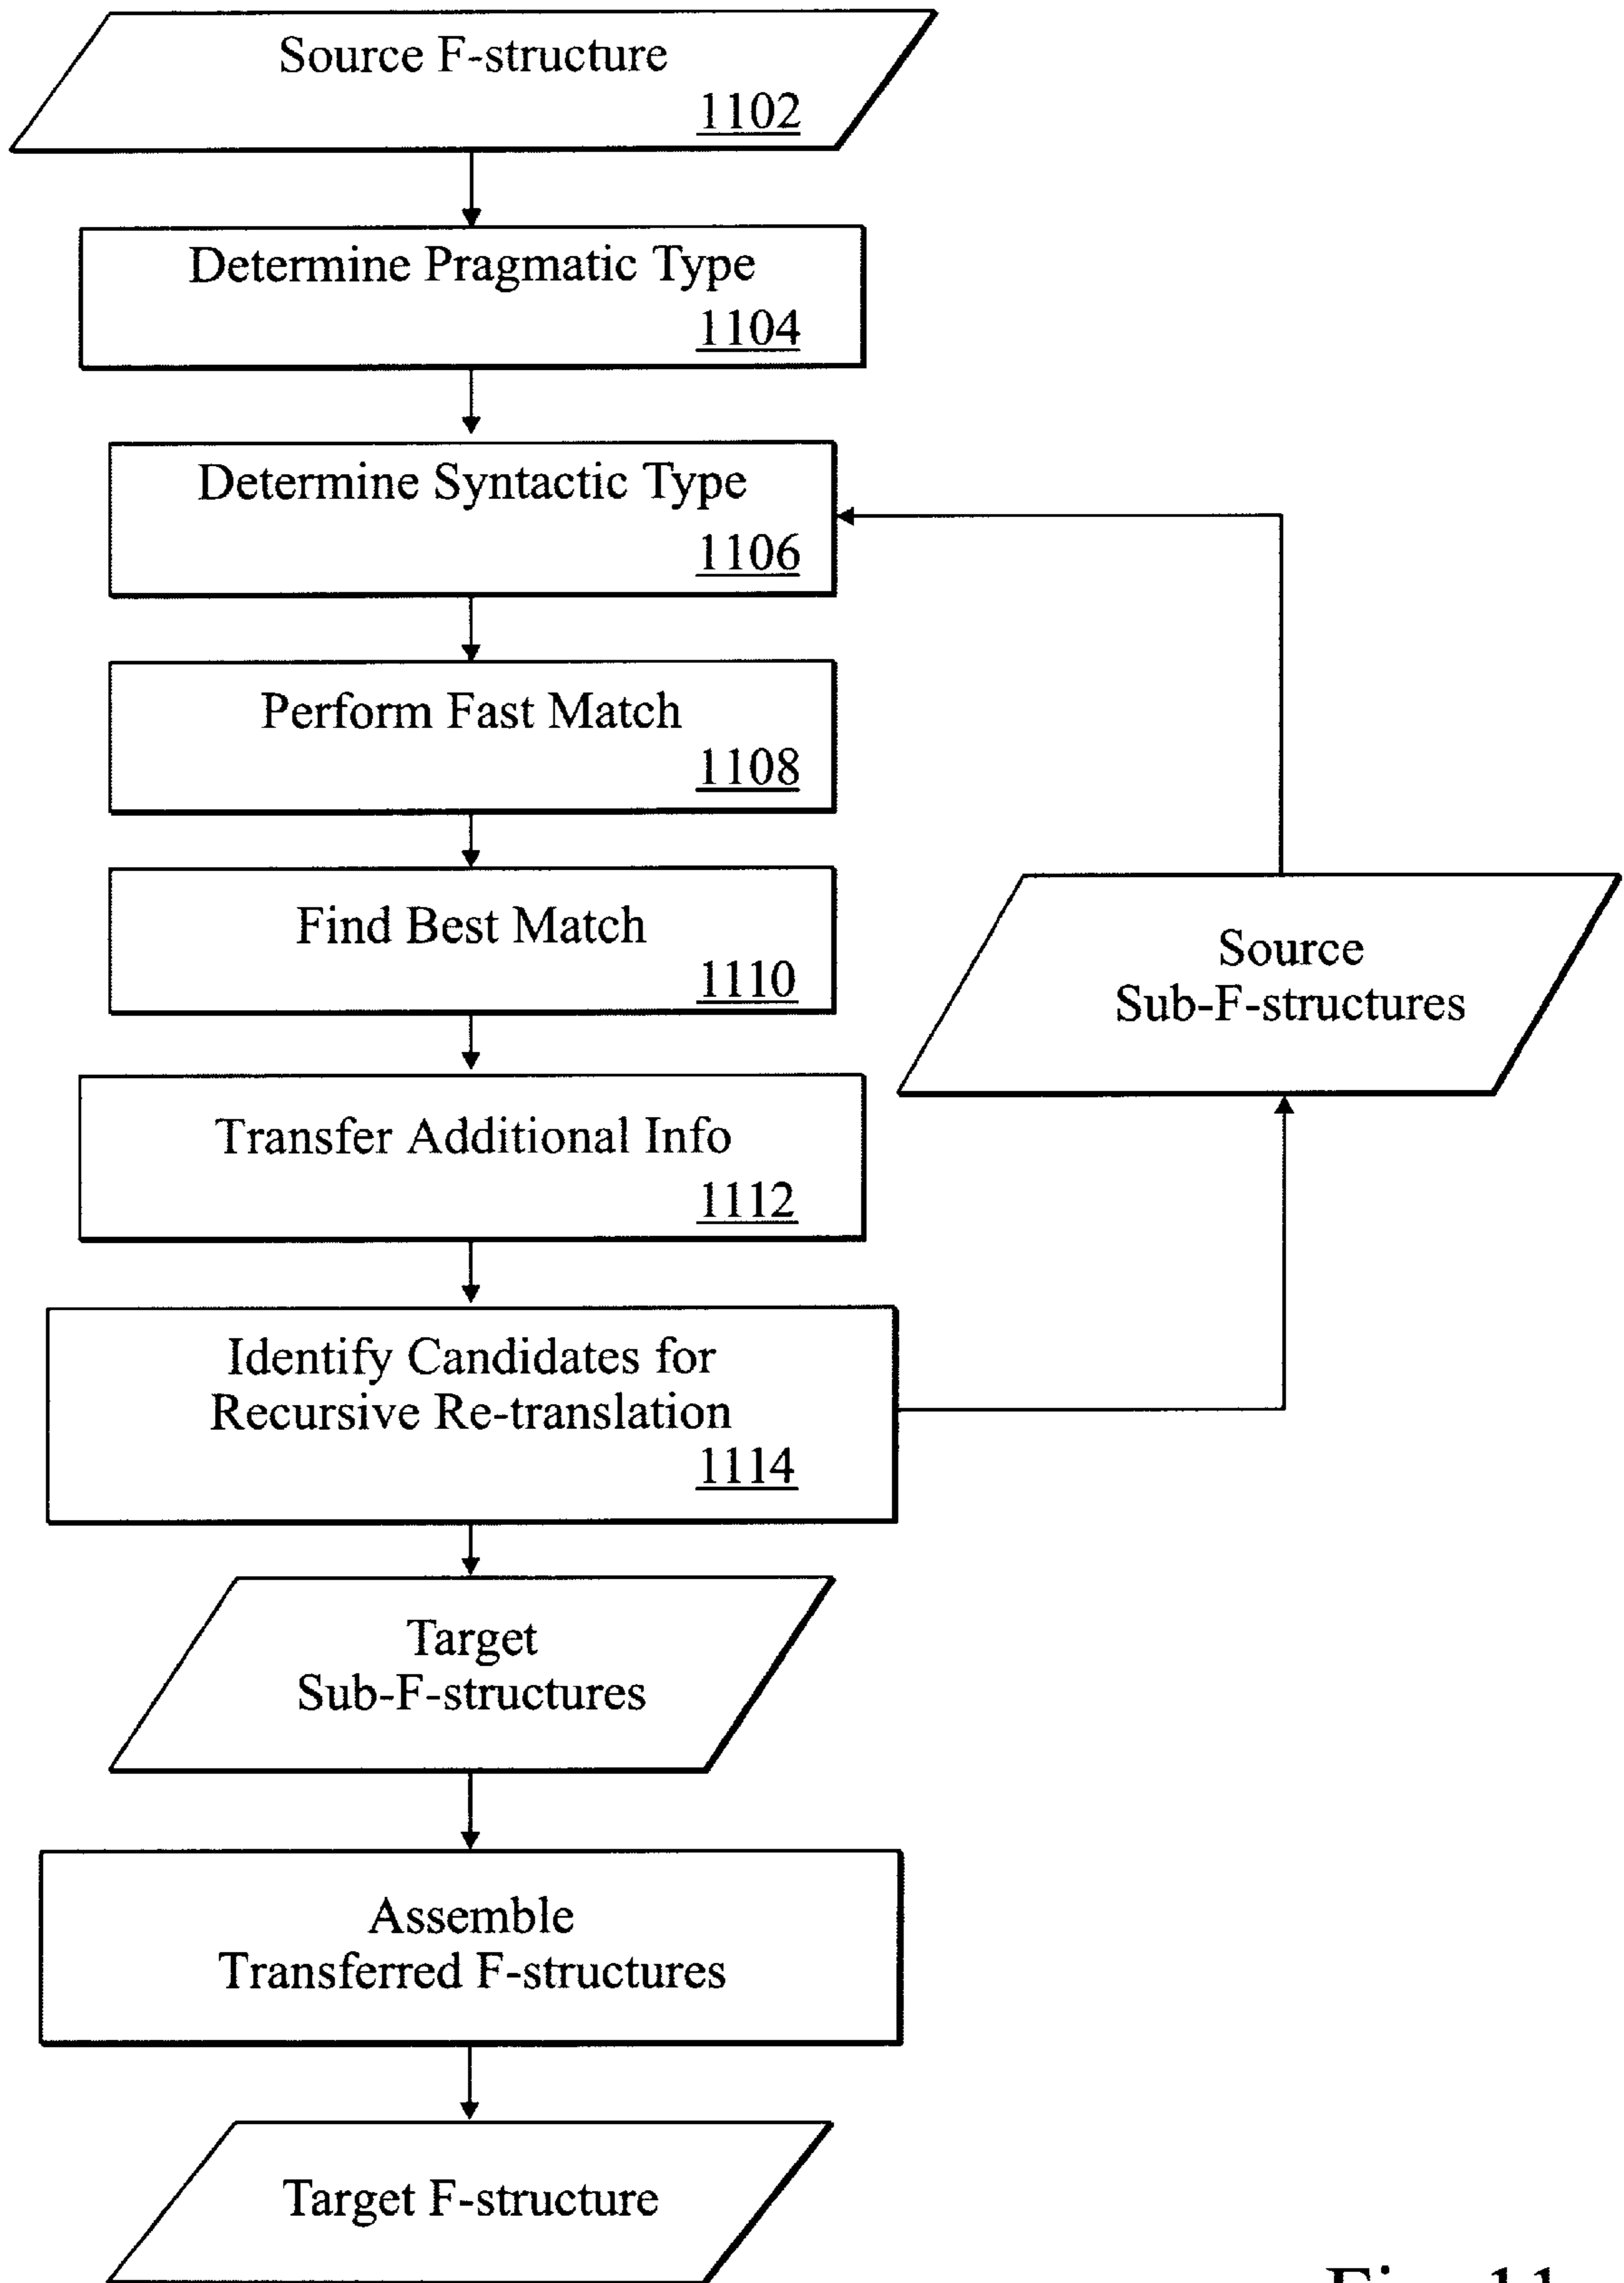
Source F-structure
1102

Determine Pragmatic Type
1104

Determine Syntactic Type
1106

Perform Fast Match
1108

Find Best Match
1110

Transfer Additional Info
1112

Identify Candidates for Recursive Re-translation
1114

Source Sub-F-structures

Target Sub-F-structures

Assemble Transferred F-structures

Target F-structure

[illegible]